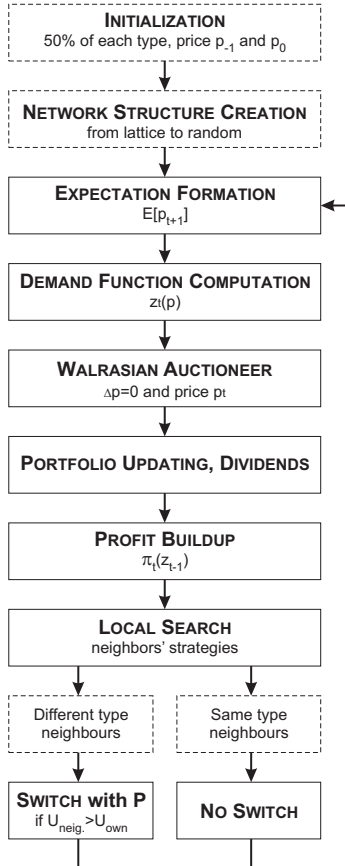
INITIALIZATION
50% of each type, price $p_{-1}$ and $p_0$

NETWORK STRUCTURE CREATION
from lattice to random

EXPECTATION FORMATION
$E[p_{t+1}]$

DEMAND FUNCTION COMPUTATION
$z_t(p)$

WALRASIAN AUCTIONEER
$\Delta p=0$ and price $p_t$

PORTFOLIO UPDATING, DIVIDENDS

PROFIT BUILDUP
$\pi_t(z_{t-1})$

LOCAL SEARCH
neighbors' strategies

Different type neighbours

Same type neighbours

SWITCH with P
if $U_{neig.}>U_{own}$

NO SWITCH